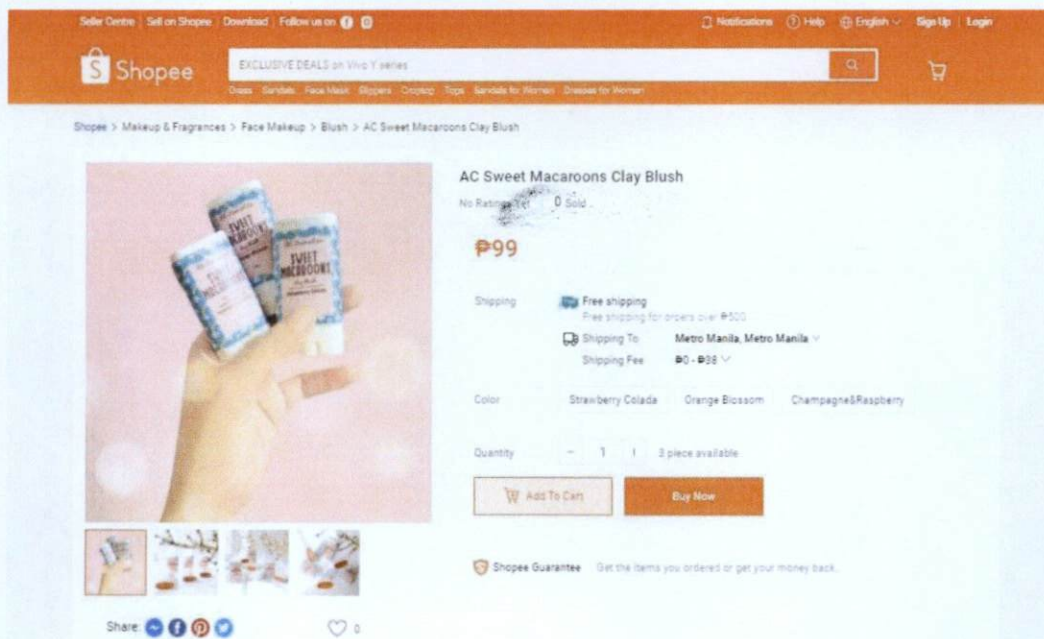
Seller Centre | Sell on Shopee | Download | Follow us on

Notifications | Help | English | Sign Up | Login

Shopee

EXCLUSIVE DEALS on Vivo Y series

Dress Sandals Face Mask Slippers Croptop Tops Sandals for Women Dresses for Women

Shopee > Makeup & Fragrances > Face Makeup > Blush > AC Sweet Macaroons Clay Blush

SWEET MACAROONS

SWEET MACAROONS

AC Sweet Macaroons Clay Blush

No Ratings Yet 0 Sold

₱99

Shipping

Free shipping

Free shipping for orders over ₱500

Shipping To Metro Manila, Metro Manila

Shipping Fee ₱0 - ₱38

Color Strawberry Colada Orange Blossom Champagne&Raspberry

Quantity - 1 + 3 piece available

Add To Cart

Buy Now

Shopee Guarantee Get the items you ordered or get your money back.

Share:

0